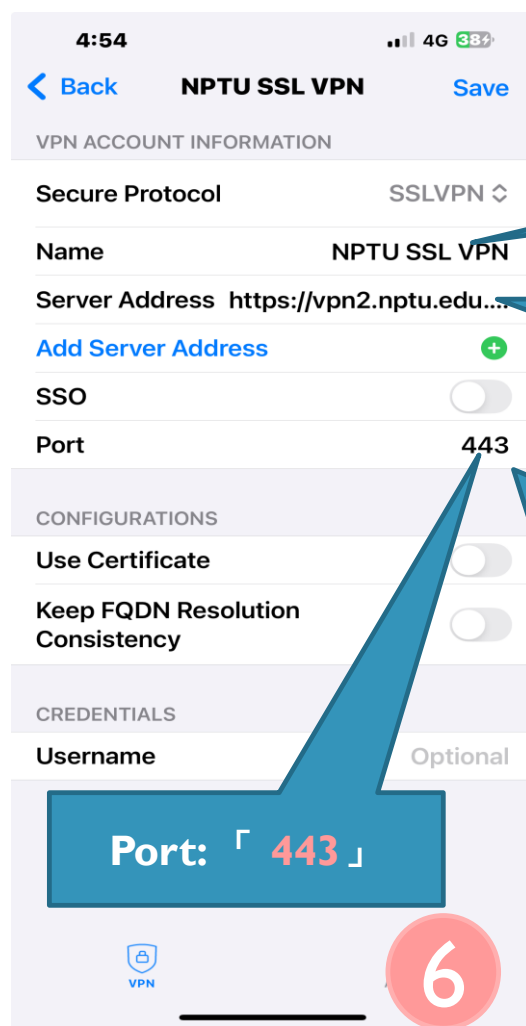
4:54
4G 38

Back
NPTU SSL VPN
Save

VPN ACCOUNT INFORMATION

Secure Protocol SSLVPN

Name NPTU SSL VPN

Server Address https://vpn2.nptu.edu....

Add Server Address

SSO

Port 443

CONFIGURATIONS

Use Certificate

Keep FQDN Resolution Consistency

CREDENTIALS

Username Optional

Port: 「 443 」

VPN

6